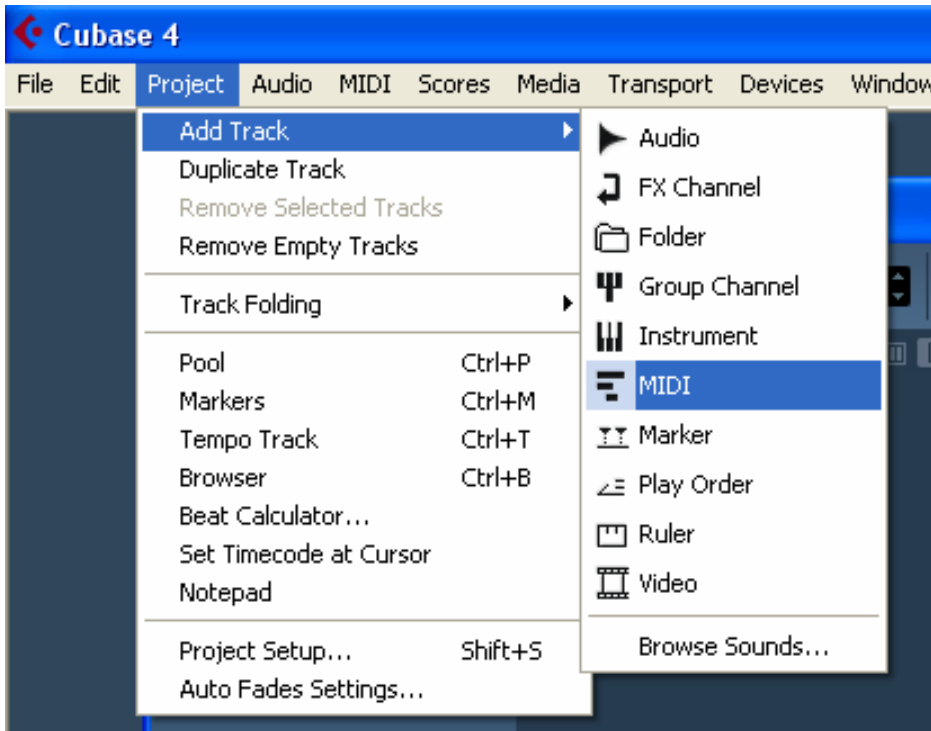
Cubase 4

File Edit Project Audio MIDI Scores Media Transport Devices Window

Add Track
Duplicate Track
Remove Selected Tracks
Remove Empty Tracks

Track Folding

Pool Ctrl+P
Markers Ctrl+M
Tempo Track Ctrl+T
Browser Ctrl+B
Beat Calculator...
Set Timecode at Cursor
Notepad

Project Setup... Shift+S
Auto Fades Settings...

Audio
FX Channel
Folder
Group Channel
Instrument
MIDI
Marker
Play Order
Ruler
Video

Browse Sounds...